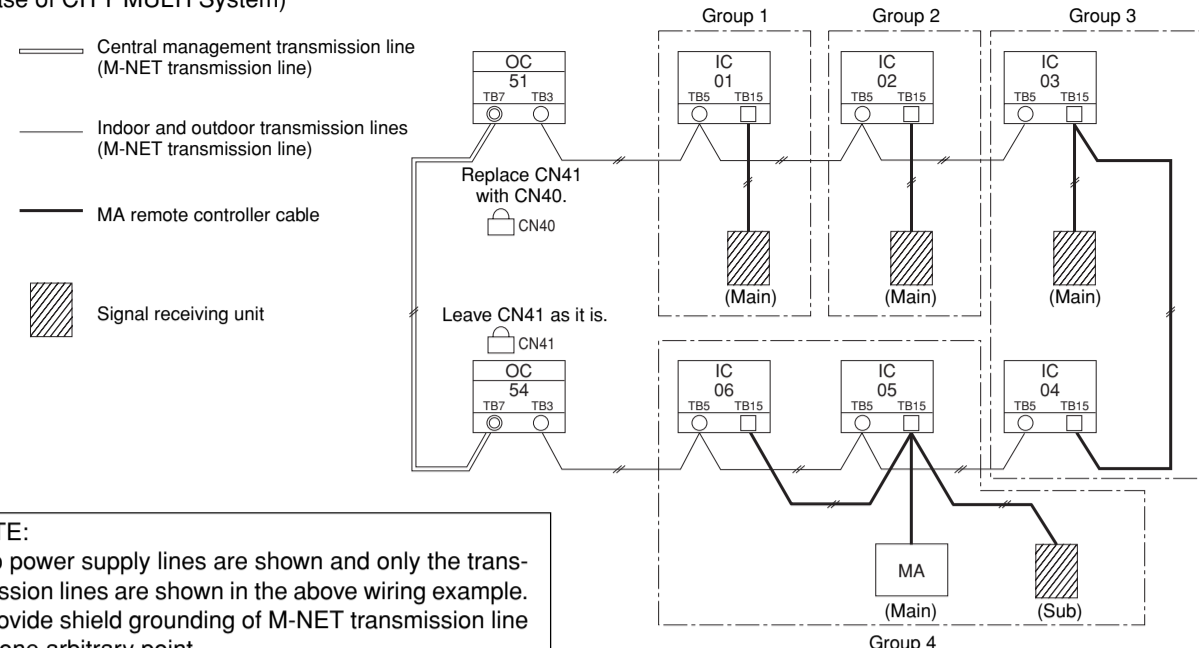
ase of CITY MULTI System)

Central management transmission line (M-NET transmission line)

Indoor and outdoor transmission lines (M-NET transmission line)

MA remote controller cable

Signal receiving unit

OC
51
TB7 TB3

Replace CN41 with CN40.
CN40

Leave CN41 as it is.
CN41

OC
54
TB7 TB3

Group 1

IC
01
TB5 TB15

(Main)

Group 2

IC
02
TB5 TB15

(Main)

Group 3

IC
03
TB5 TB15

(Main)

IC
06
TB5 TB15

IC
05
TB5 TB15

IC
04
TB5 TB15

MA

(Main)

(Sub)

Group 4

TE:
o power supply lines are shown and only the transssion lines are shown in the above wiring example.
ovide shield grounding of M-NET transmission line
one arbitrary point